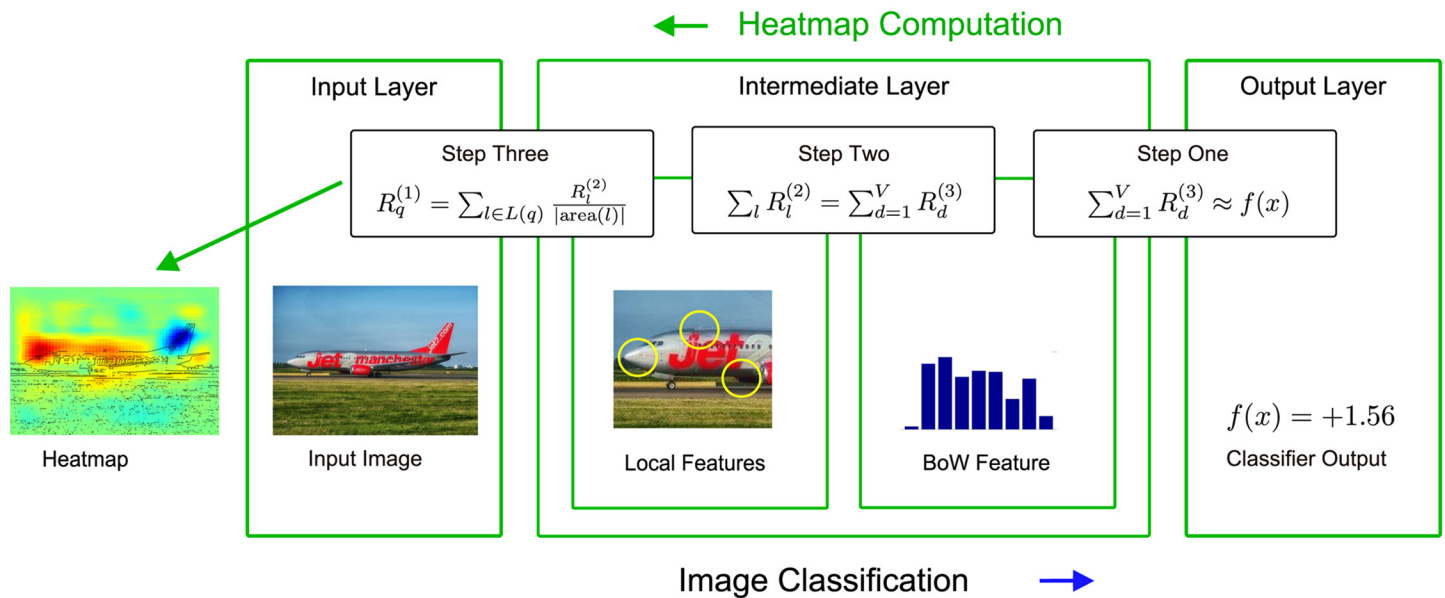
Heatmap Computation

Input Layer

Intermediate Layer

Output Layer

Step Three
$R_q^{(1)} = \sum_{l \in L(q)} \frac{R_l^{(2)}}{|\text{area}(l)|}$

Step Two
$\sum_l R_l^{(2)} = \sum_{d=1}^{V} R_d^{(3)}$

Step One
$\sum_{d=1}^{V} R_d^{(3)} \approx f(x)$

Heatmap

Input Image

Local Features

BoW Feature

$f(x) = +1.56$
Classifier Output

Image Classification